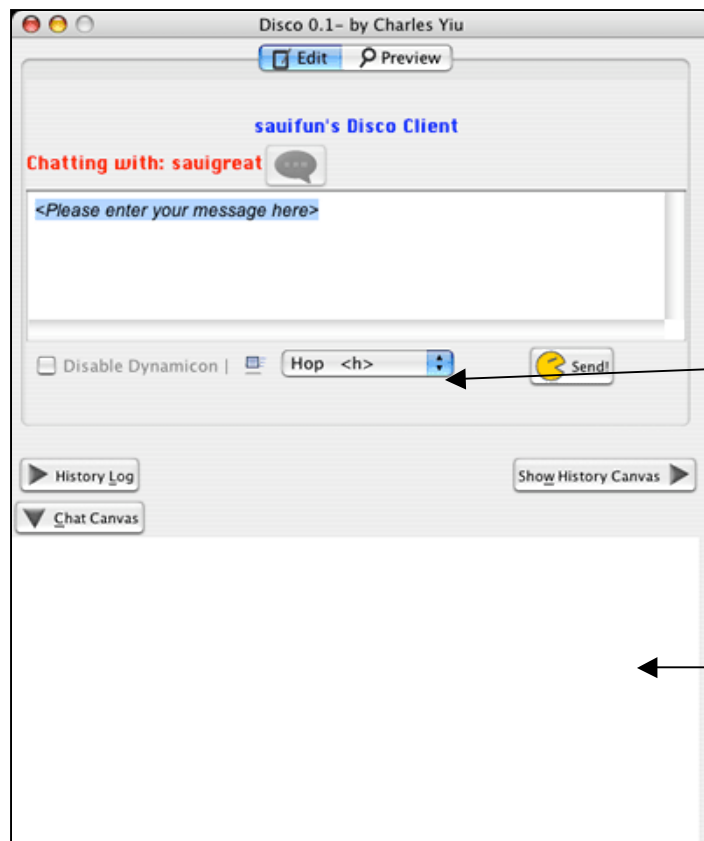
Disco 0.1- by Charles Yiu

Edit Preview

sauifun's Disco Client

Chatting with: sauigreat

<Please enter your message here>

Disable Dynamicon |

Hop <h>

Send!

History Log

Show History Canvas

Chat Canvas